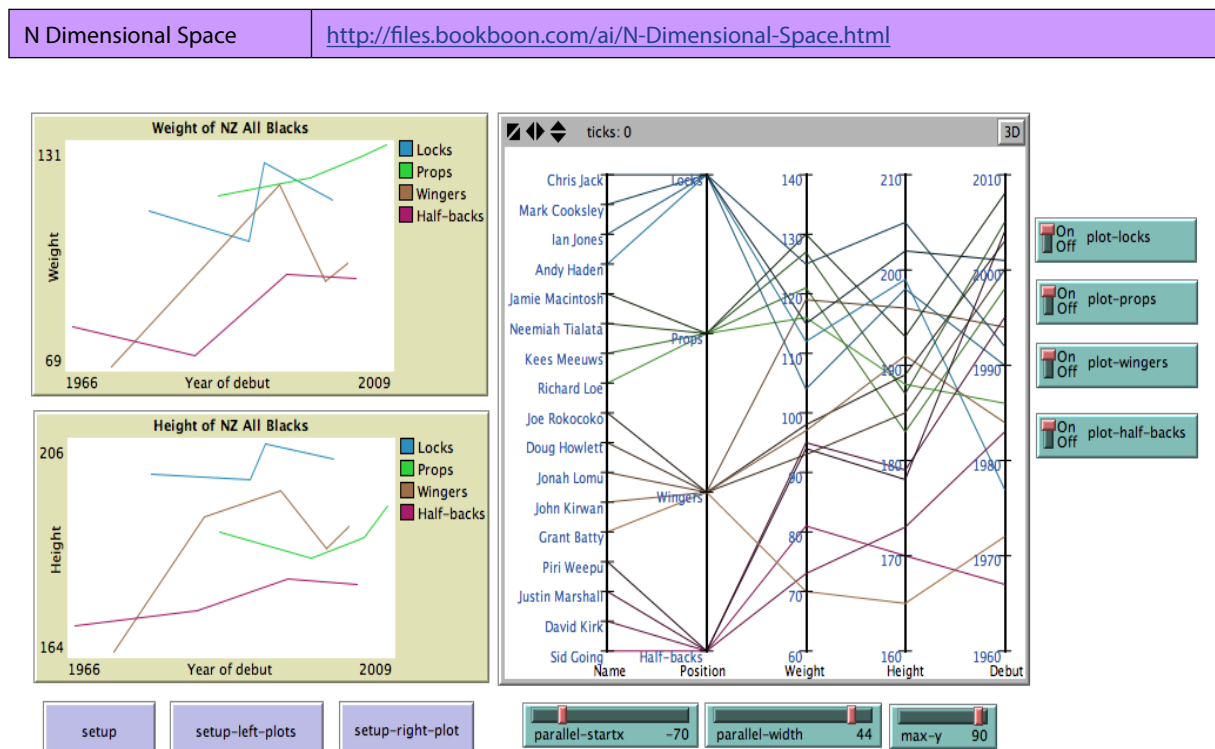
| N Dimensional Space | http://files.bookboon.com/ai/N-Dimensional-Space.html |
|---|---|

Weight of NZ All Blacks
131
69
Weight
1966 Year of debut 2009
Locks
Props
Wingers
Half-backs

Height of NZ All Blacks
206
164
Height
1966 Year of debut 2009
Locks
Props
Wingers
Half-backs

ticks: 0
3D

Chris Jack
Mark Cooksley
Ian Jones
Andy Haden
Jamie Macintosh
Neemiah Tialata
Kees Meeuws
Richard Loe
Joe Rokocoko
Doug Howlett
Jonah Lomu
John Kirwan
Grant Batty
Piri Weepu
Justin Marshall
David Kirk
Sid Going
Name

Locks
Props
Wingers
Half-backs
Position

140
130
120
110
100
90
80
70
60
Weight

210
200
190
180
170
160
Height

2010
2000
1990
1980
1970
1960
Debut

On Off plot-locks
On Off plot-props
On Off plot-wingers
On Off plot-half-backs

setup
setup-left-plots
setup-right-plot

parallel-startx -70
parallel-width 44
max-y 90